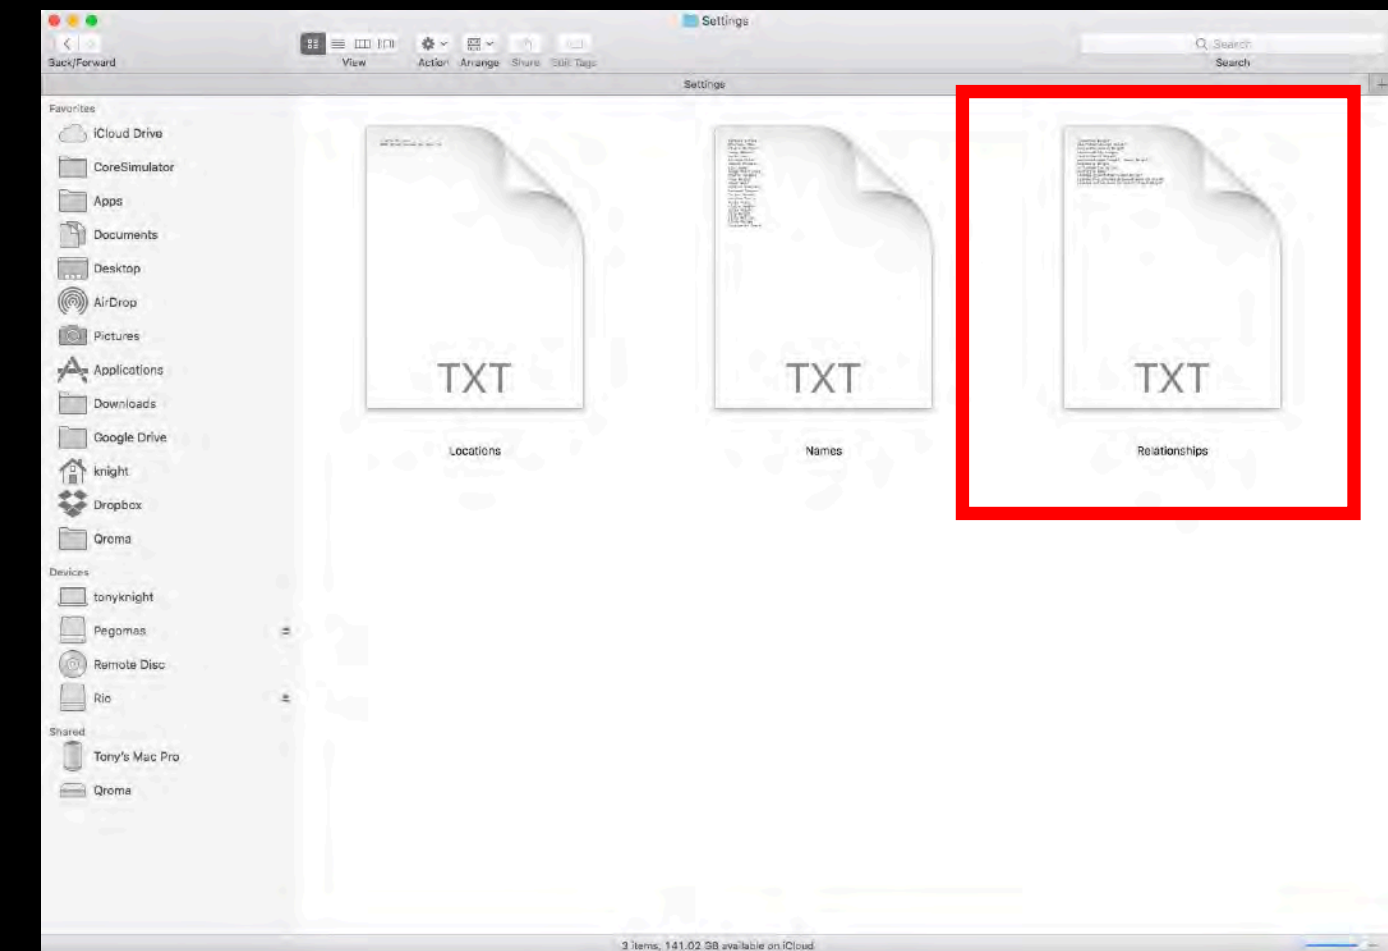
Settings

Back/Forward View Action Arrange Share Edit Tags

Search

Search

Settings

Favorites
iCloud Drive
CoreSimulator
Apps
Documents
Desktop
AirDrop
Pictures
Applications
Downloads
Google Drive
knight
Dropbox
Qroma

Devices
tonyknight
Pegomas
Remote Disc
Rio

Shared
Tony's Mac Pro
Qroma

TXT
Locations

TXT
Names

TXT
Relationships

3 items, 141.02 GB available on iCloud